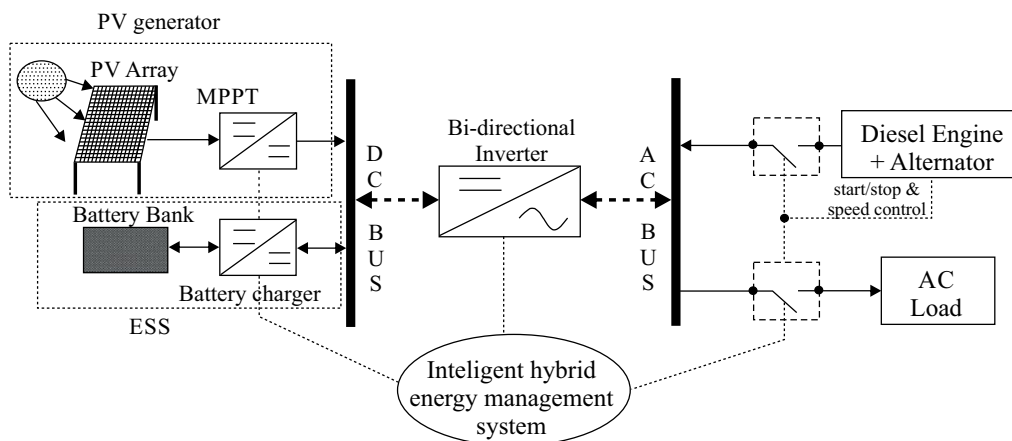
PV generator

PV Array

MPPT

Battery Bank

Battery charger

ESS

D C BUS

Bi-directional Inverter

A C BUS

Diesel Engine + Alternator

start/stop & speed control

AC Load

Inteligent hybrid energy management system